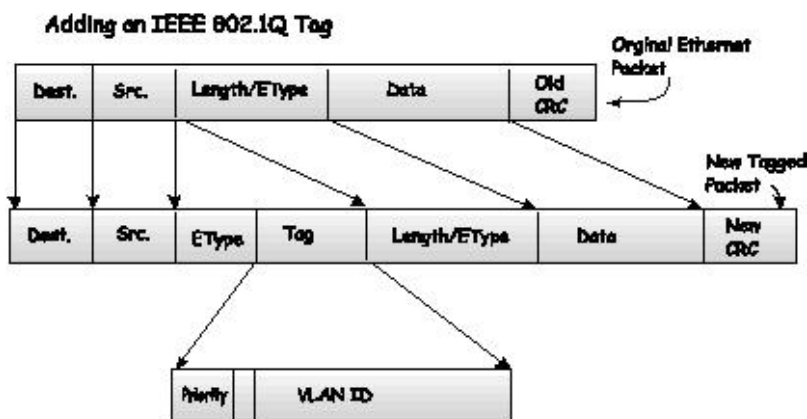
Adding an IEEE 802.1Q Tag

Orginal Ethernet Packet

| Dest. | Src. | Length/EType | Data | Old CRC |
|---|---|---|---|---|

New Tagged Packet

| Dest. | Src. | EType | Tag | Length/EType | Data | New CRC |
|---|---|---|---|---|---|---|

| Priority | | VLAN ID |
|---|---|---|